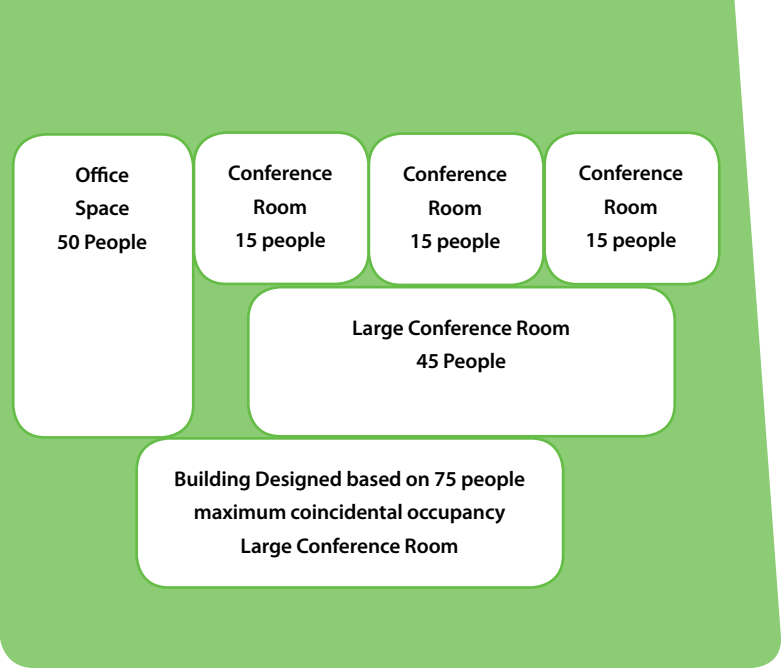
Office
Space
50 People

Conference
Room
15 people

Conference
Room
15 people

Conference
Room
15 people

Large Conference Room
45 People

Building Designed based on 75 people
maximum coincidental occupancy
Large Conference Room